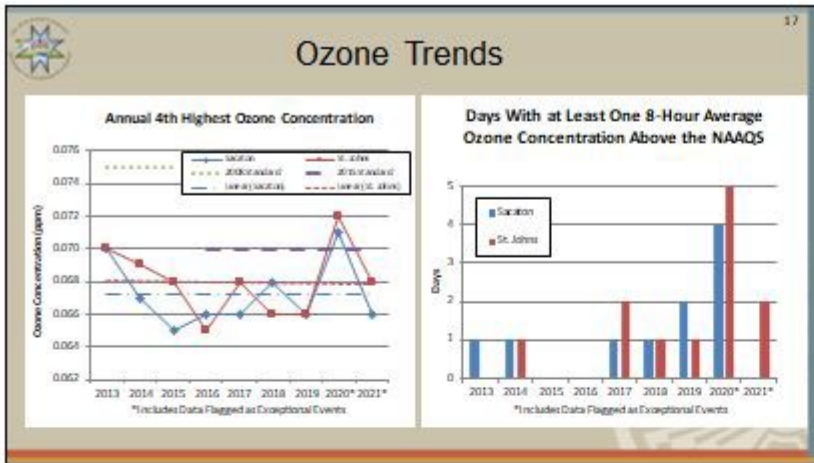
17

Ozone Trends

Annual 4th Highest Ozone Concentration

Sacaton
St. Johns
2008 standard
2015 standard
Linear (Sacaton)
Linear (St. Johns)

Ozone Concentration (ppm)

0.076
0.074
0.072
0.070
0.068
0.066
0.064
0.062

2013 2014 2015 2016 2017 2018 2019 2020* 2021*

*Includes Data Flagged as Exceptional Events

Days With at Least One 8-Hour Average Ozone Concentration Above the NAAQS

Sacaton
St. Johns

Days

5
4
3
2
1
0

2013 2014 2015 2016 2017 2018 2019 2020* 2021*

*Includes Data Flagged as Exceptional Events